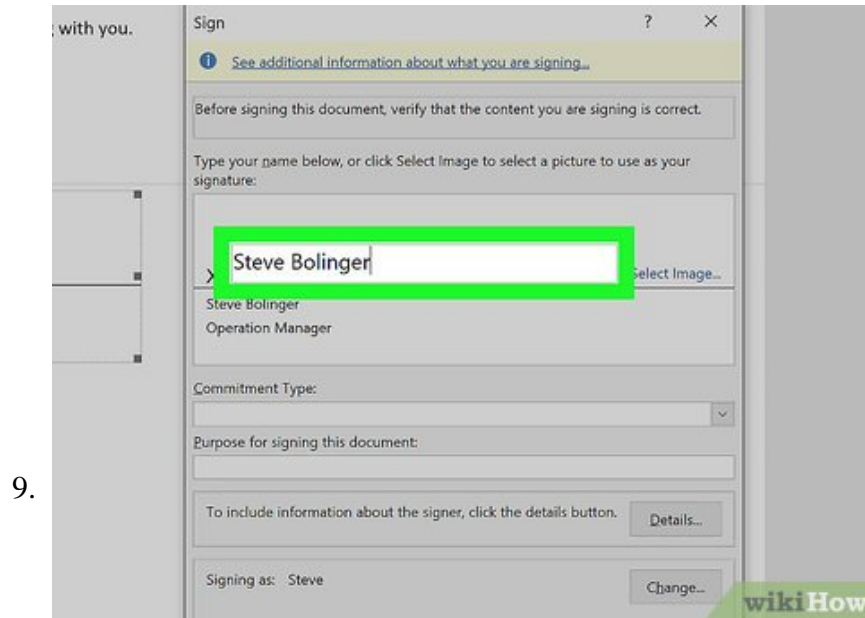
9.

with you.

Sign ? ×

See additional information about what you are signing...

Before signing this document, verify that the content you are signing is correct.

Type your name below, or click Select Image to select a picture to use as your signature:

X Steve Bolinger Select Image...

Steve Bolinger
Operation Manager

Commitment Type:

Purpose for signing this document:

To include information about the signer, click the details button. Details...

Signing as: Steve Change...

wikiHow